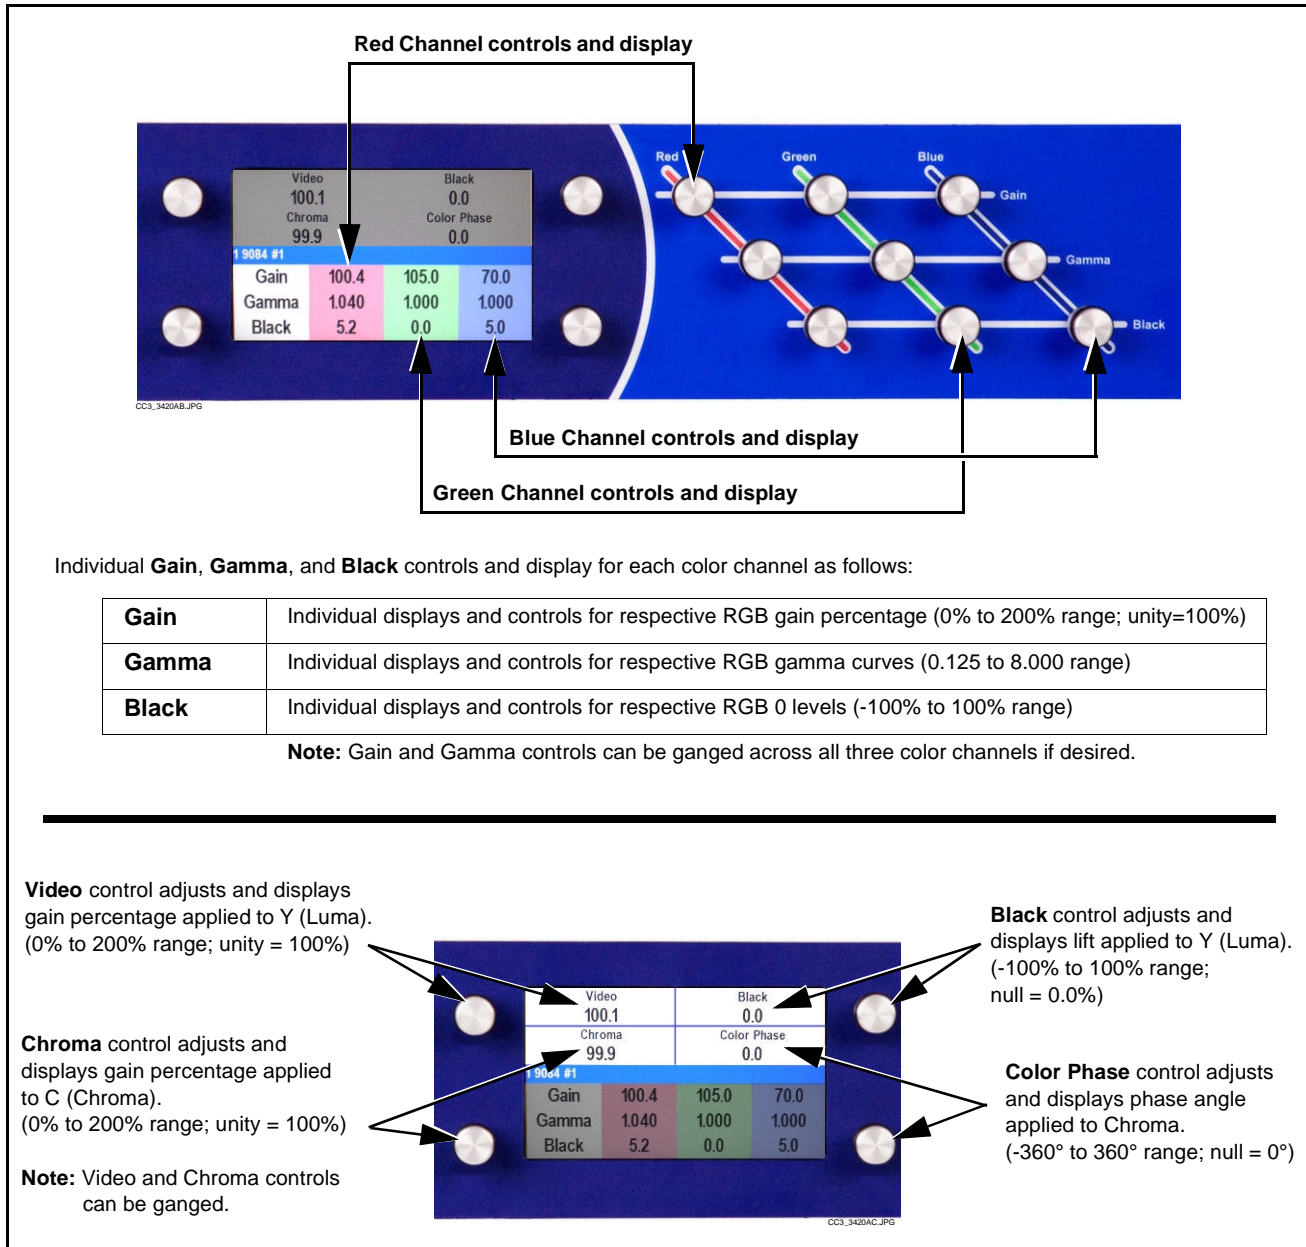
Red Channel controls and display

Video
100.1
Chroma
99.9
Black
0.0
Color Phase
0.0
1 9084 #1

| Gain | 100.4 | 105.0 | 70.0 |
|---|---|---|---|
| Gamma | 1.040 | 1.000 | 1.000 |
| Black | 5.2 | 0.0 | 5.0 |

Red Green Blue
Gain
Gamma
Black

CC3_3420AB.JPG

Blue Channel controls and display

Green Channel controls and display

Individual **Gain**, **Gamma**, and **Black** controls and display for each color channel as follows:

| **Gain** | Individual displays and controls for respective RGB gain percentage (0% to 200% range; unity=100%) |
|---|---|
| **Gamma** | Individual displays and controls for respective RGB gamma curves (0.125 to 8.000 range) |
| **Black** | Individual displays and controls for respective RGB 0 levels (-100% to 100% range) |

**Note:** Gain and Gamma controls can be ganged across all three color channels if desired.

**Video** control adjusts and displays gain percentage applied to Y (Luma). (0% to 200% range; unity = 100%)

**Chroma** control adjusts and displays gain percentage applied to C (Chroma). (0% to 200% range; unity = 100%)

**Note:** Video and Chroma controls can be ganged.

Video
100.1
Chroma
99.9
Black
0.0
Color Phase
0.0
1 9084 #1

| Gain | 100.4 | 105.0 | 70.0 |
|---|---|---|---|
| Gamma | 1.040 | 1.000 | 1.000 |
| Black | 5.2 | 0.0 | 5.0 |

CC3_3420AC.JPG

**Black** control adjusts and displays lift applied to Y (Luma). (-100% to 100% range; null = 0.0%)

**Color Phase** control adjusts and displays phase angle applied to Chroma. (-360° to 360° range; null = 0°)